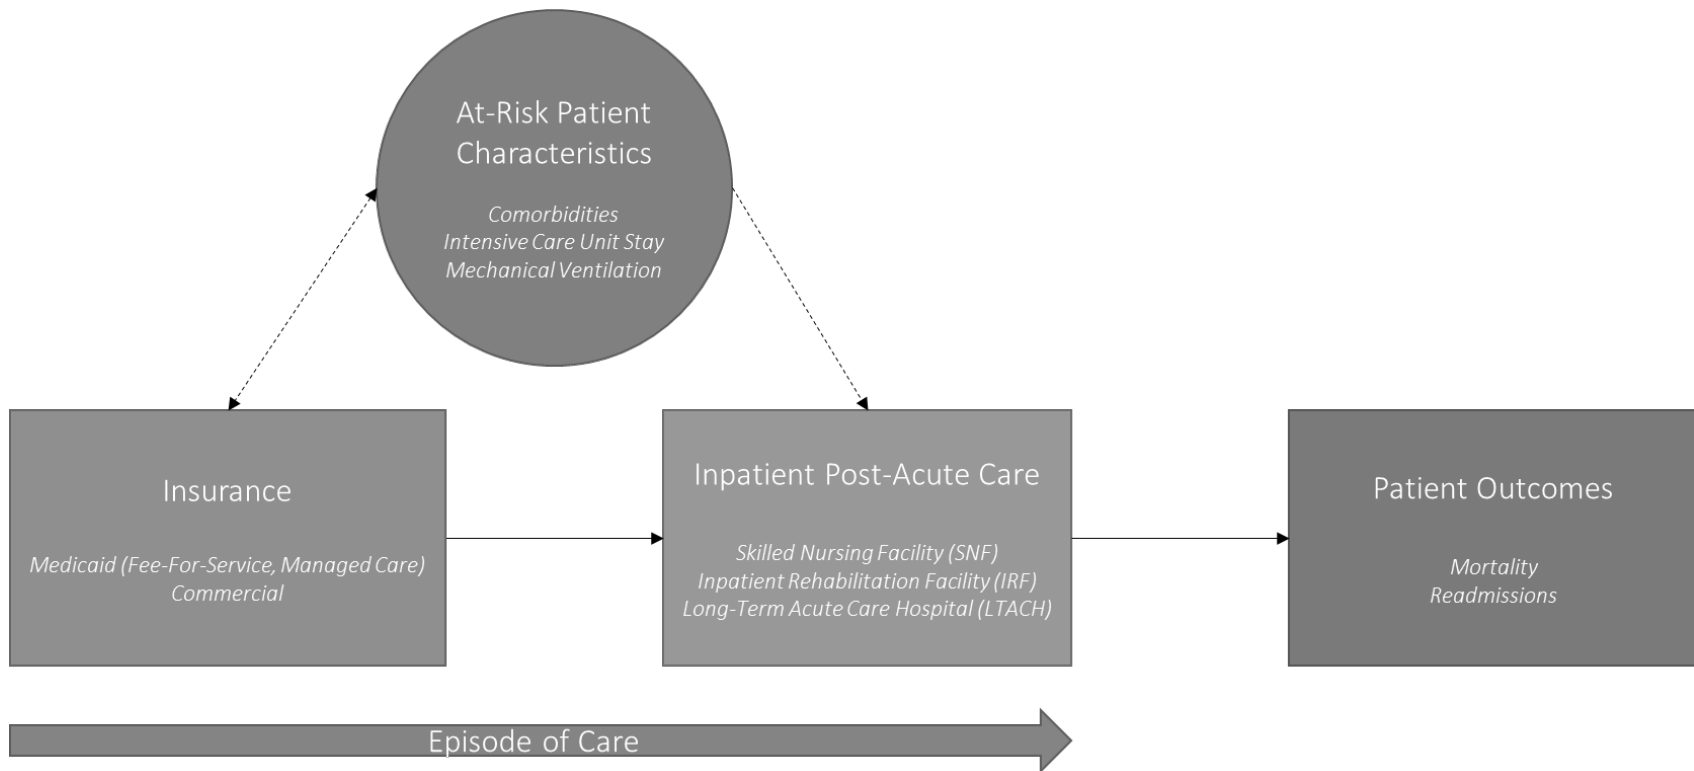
At-Risk Patient Characteristics

Comorbidities
Intensive Care Unit Stay
Mechanical Ventilation

Insurance

Medicaid (Fee-For-Service, Managed Care)
Commercial

Inpatient Post-Acute Care

Skilled Nursing Facility (SNF)
Inpatient Rehabilitation Facility (IRF)
Long-Term Acute Care Hospital (LTACH)

Patient Outcomes

Mortality
Readmissions

Episode of Care